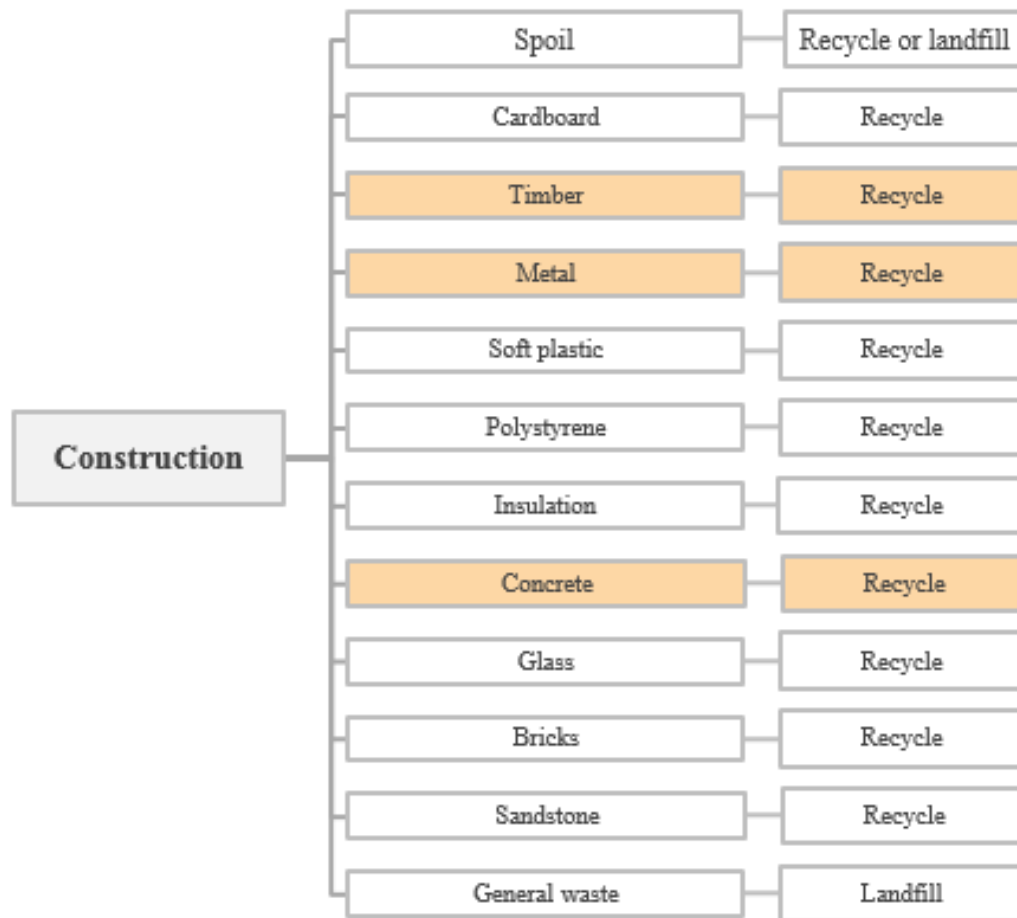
Construction

Spoil
Recycle or landfill

Cardboard
Recycle

Timber
Recycle

Metal
Recycle

Soft plastic
Recycle

Polystyrene
Recycle

Insulation
Recycle

Concrete
Recycle

Glass
Recycle

Bricks
Recycle

Sandstone
Recycle

General waste
Landfill